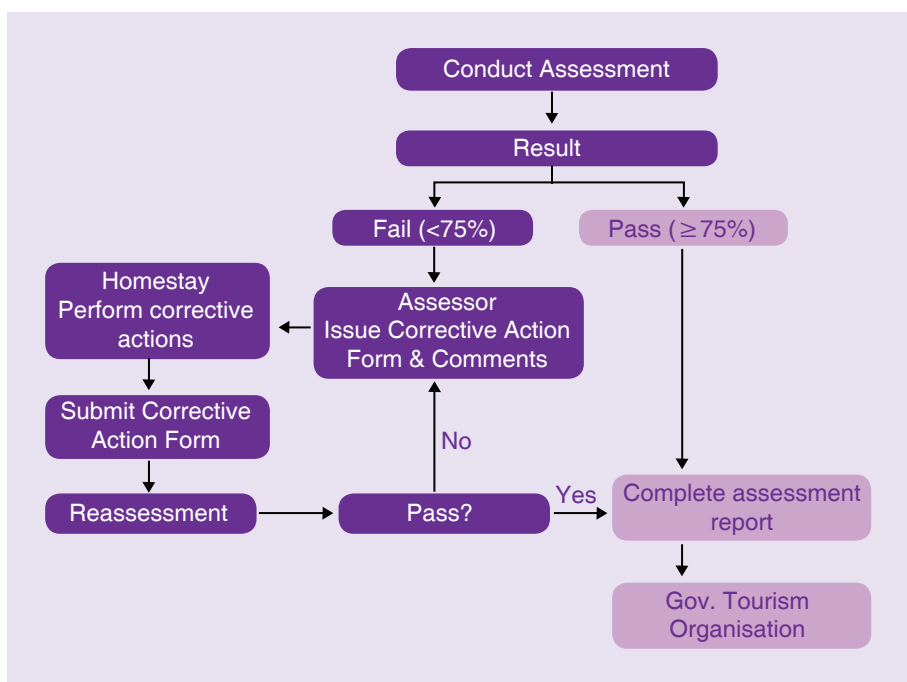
Conduct Assessment

Result

Fail (<75%)

Pass ($\geq$75%)

Homestay Perform corrective actions

Assessor Issue Corrective Action Form & Comments

Submit Corrective Action Form

No

Reassessment

Pass?

Yes

Complete assessment report

Gov. Tourism Organisation